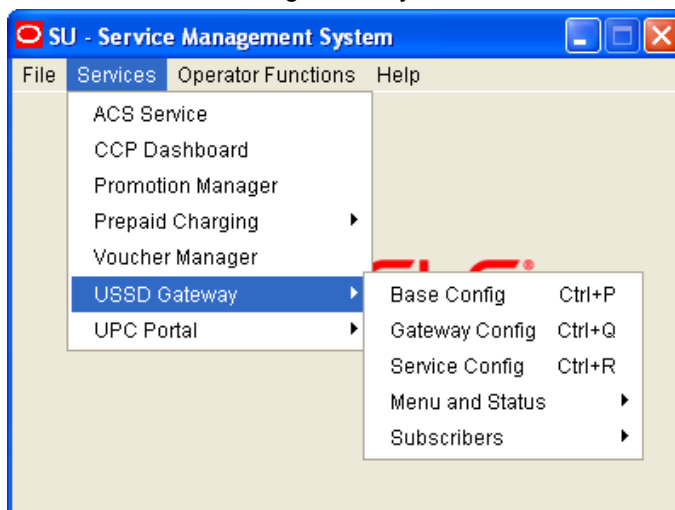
SU - Service Management System

File Services Operator Functions Help

ACS Service
CCP Dashboard
Promotion Manager
Prepaid Charging
Voucher Manager
USSD Gateway
UPC Portal

Base Config Ctrl+P
Gateway Config Ctrl+Q
Service Config Ctrl+R
Menu and Status
Subscribers